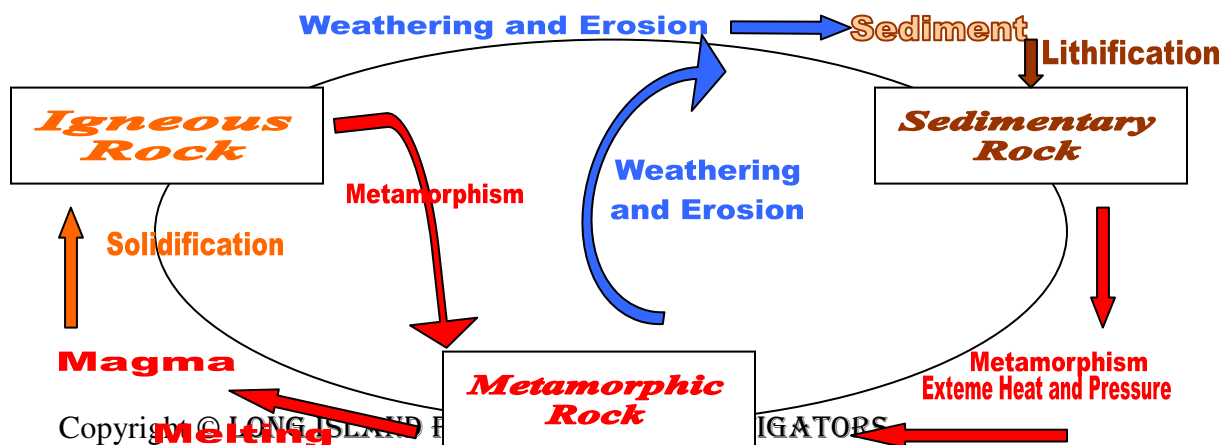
Weathering and Erosion

Sediment

Lithification

Igneous Rock

Sedimentary Rock

Metamorphism

Weathering and Erosion

Solidification

Magma

Metamorphic Rock

Metamorphism
Exteme Heat and Pressure

Melting

Copyright © LONG ISLAND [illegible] IGATORS